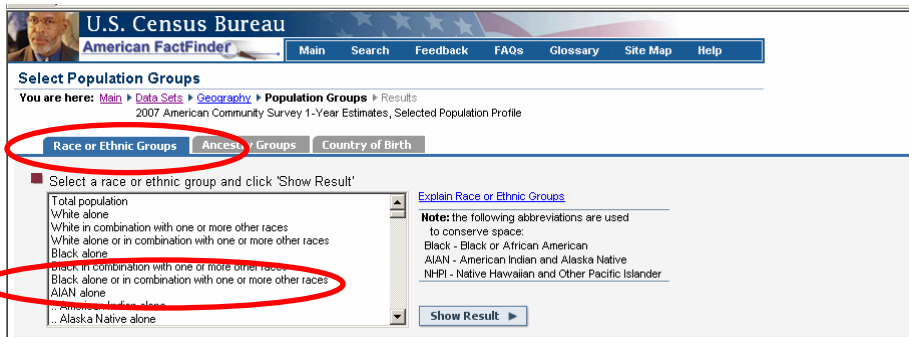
U.S. Census Bureau
American FactFinder

Main | Search | Feedback | FAQs | Glossary | Site Map | Help

Select Population Groups

You are here: Main ▸ Data Sets ▸ Geography ▸ Population Groups ▸ Results
2007 American Community Survey 1-Year Estimates, Selected Population Profile

Race or Ethnic Groups | Ancestry Groups | Country of Birth

Select a race or ethnic group and click 'Show Result'

Total population
White alone
White in combination with one or more other races
White alone or in combination with one or more other races
Black alone
Black in combination with one or more other races
Black alone or in combination with one or more other races
AIAN alone
.. American Indian alone
.. Alaska Native alone

Explain Race or Ethnic Groups

Note: the following abbreviations are used to conserve space:
Black - Black or African American
AIAN - American Indian and Alaska Native
NHPI - Native Hawaiian and Other Pacific Islander

Show Result ▸